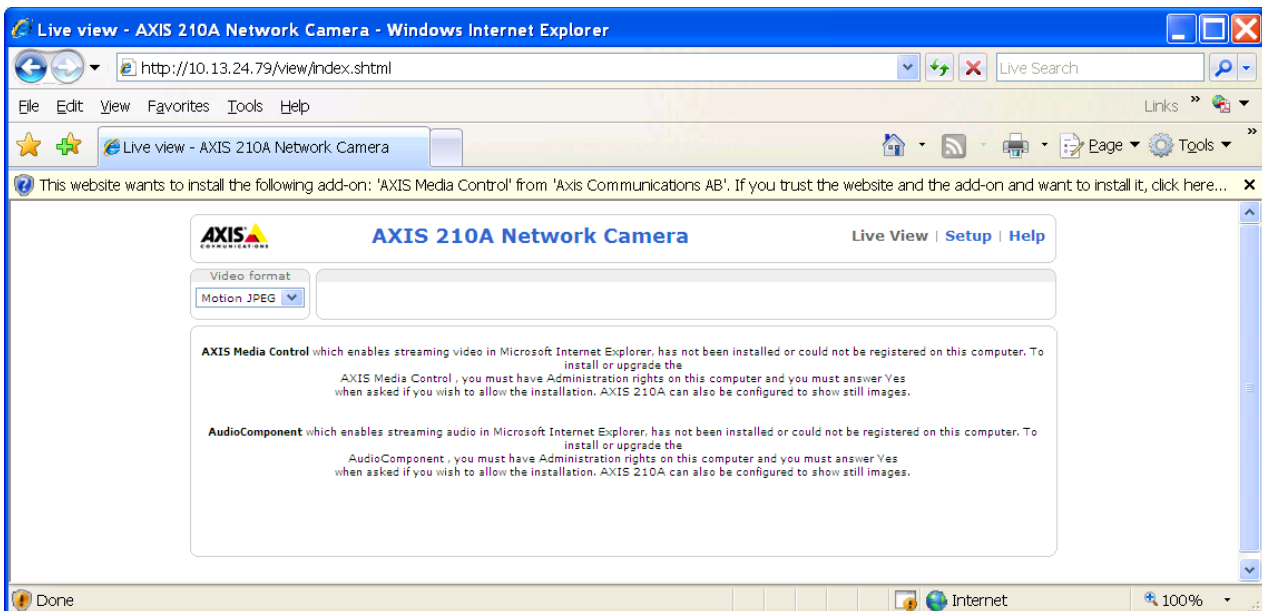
Live view - AXIS 210A Network Camera - Windows Internet Explorer

http://10.13.24.79/view/index.shtml

Live Search

File Edit View Favorites Tools Help

Links

Live view - AXIS 210A Network Camera

Page Tools

This website wants to install the following add-on: 'AXIS Media Control' from 'Axis Communications AB'. If you trust the website and the add-on and want to install it, click here...

AXIS COMMUNICATIONS

AXIS 210A Network Camera

Live View | Setup | Help

Video format

Motion JPEG

AXIS Media Control which enables streaming video in Microsoft Internet Explorer, has not been installed or could not be registered on this computer. To install or upgrade the AXIS Media Control , you must have Administration rights on this computer and you must answer Yes when asked if you wish to allow the installation. AXIS 210A can also be configured to show still images.

AudioComponent which enables streaming audio in Microsoft Internet Explorer, has not been installed or could not be registered on this computer. To install or upgrade the AudioComponent , you must have Administration rights on this computer and you must answer Yes when asked if you wish to allow the installation. AXIS 210A can also be configured to show still images.

Done

Internet

100%